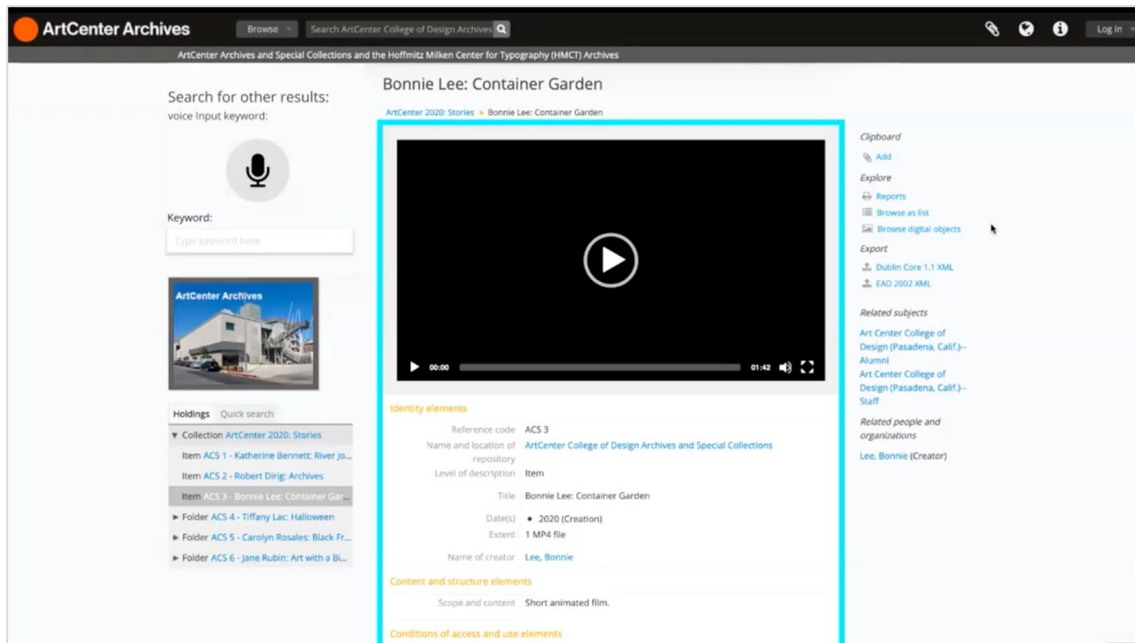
ArtCenter Archives
Browse
Search ArtCenter College of Design Archives
Log in

ArtCenter Archives and Special Collections and the Hoffmitz Milken Center for Typography (HMCT) Archives

Search for other results:
voice Input keyword:

Keyword:
Type keyword here

ArtCenter Archives

Holdings Quick search
▼ Collection ArtCenter 2020: Stories
Item ACS 1 - Katherine Bennett: River Jo...
Item ACS 2 - Robert Dirig: Archives
Item ACS 3 - Bonnie Lee: Container Gar...
► Folder ACS 4 - Tiffany Lac: Halloween
► Folder ACS 5 - Carolyn Rosales: Black Fr...
► Folder ACS 6 - Jane Rubin: Art with a Bi...

Bonnie Lee: Container Garden

ArtCenter 2020: Stories » Bonnie Lee: Container Garden

00:00 01:42

Identity elements

| | |
|---|---|
| Reference code | ACS 3 |
| Name and location of repository | ArtCenter College of Design Archives and Special Collections |
| Level of description | Item |
| Title | Bonnie Lee: Container Garden |
| Date(s) | • 2020 (Creation) |
| Extent | 1 MP4 file |
| Name of creator | Lee, Bonnie |

Content and structure elements

| | |
|---|---|
| Scope and content | Short animated film. |

Conditions of access and use elements

Clipboard
Add
Explore
Reports
Browse as list
Browse digital objects
Export
Dublin Core 1.1 XML
EAD 2002 XML

Related subjects
Art Center College of Design (Pasadena, Calif.)--Alumni
Art Center College of Design (Pasadena, Calif.)--Staff

Related people and organizations
Lee, Bonnie (Creator)